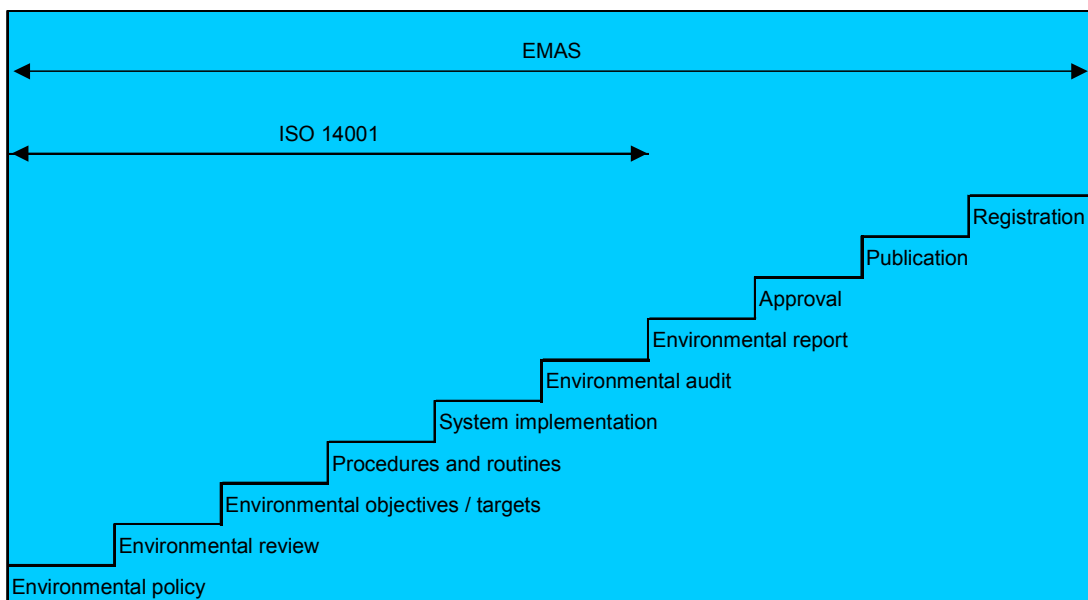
EMAS

ISO 14001

Registration

Publication

Approval

Environmental report

Environmental audit

System implementation

Procedures and routines

Environmental objectives / targets

Environmental review

Environmental policy